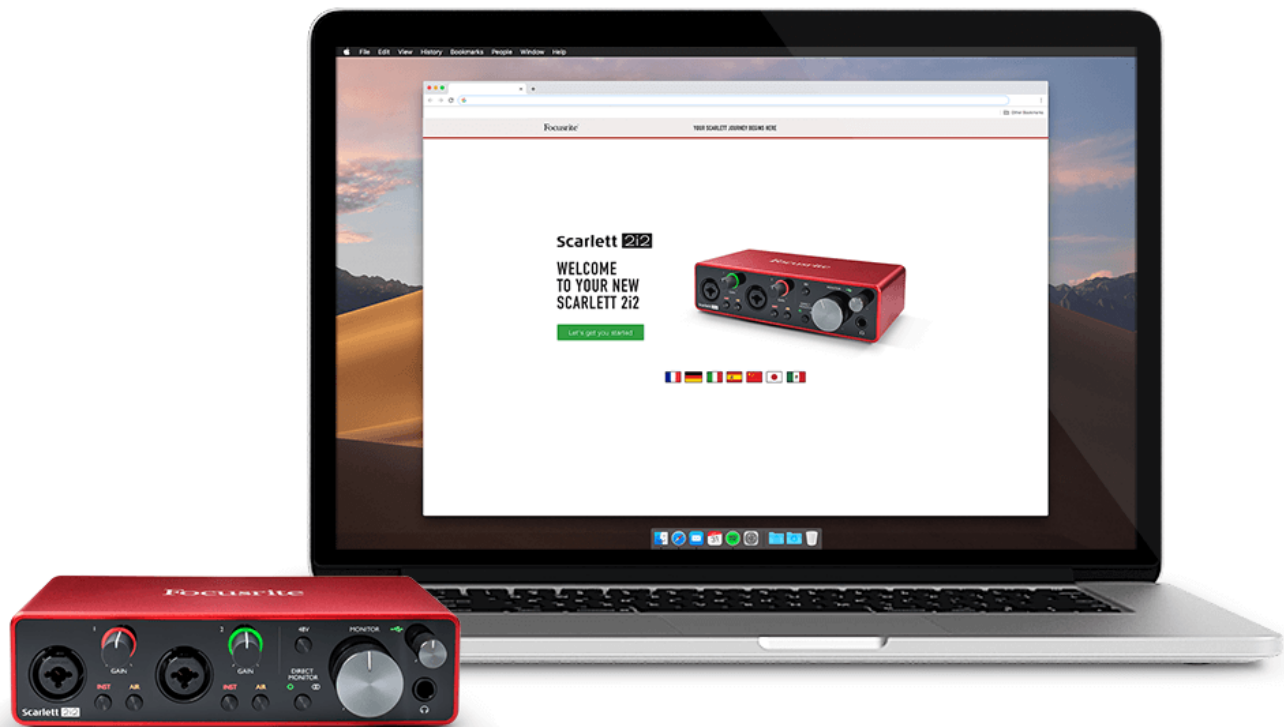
File Edit View History Bookmarks People Window Help

Other Bookmarks

Focusrite

YOUR SCARLETT JOURNEY BEGINS HERE

Scarlett 2i2

WELCOME TO YOUR NEW SCARLETT 2i2

Let's get you started

Focusrite

1 GAIN INST AIR

2 GAIN INST AIR

48V

DIRECT MONITOR

MONITOR

Scarlett 2i2